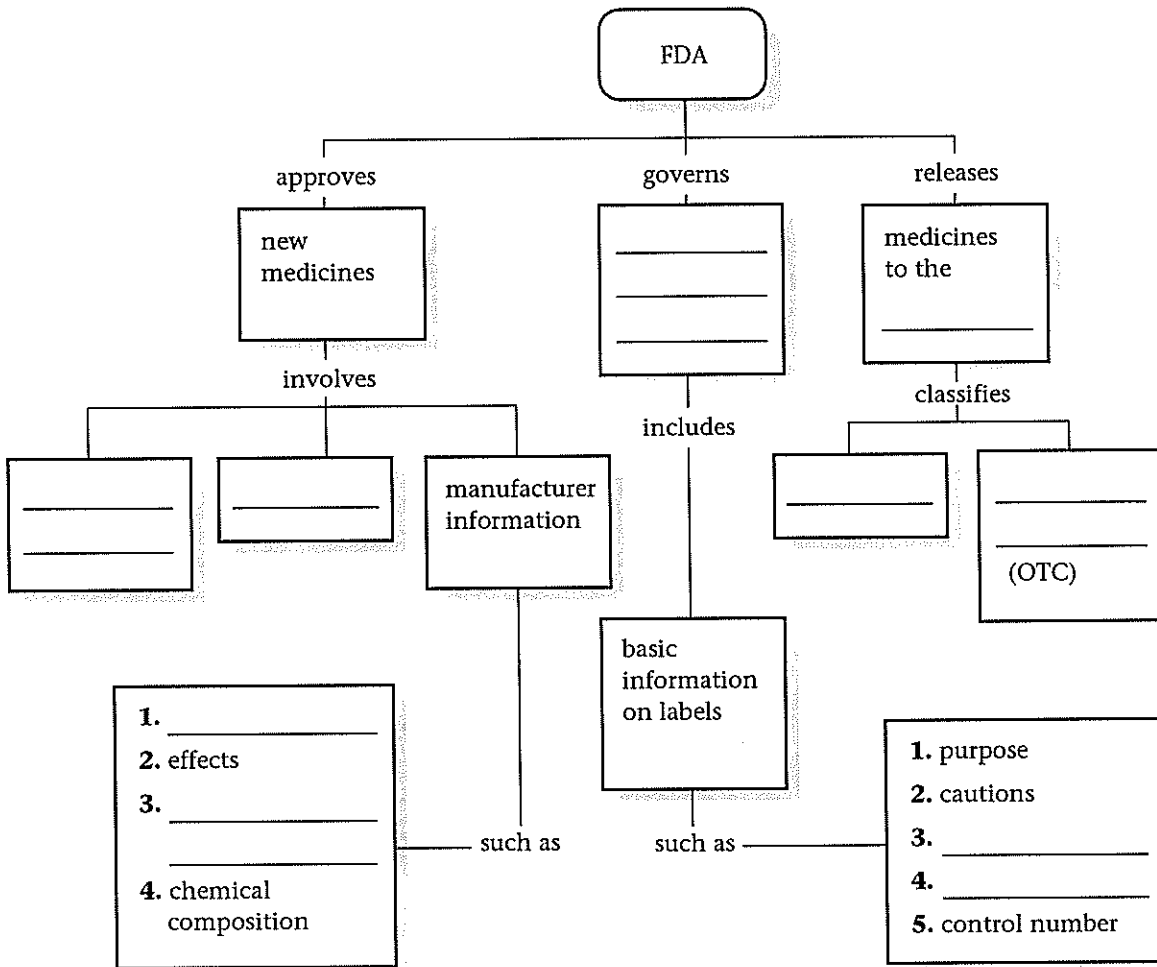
FDA

approves

new medicines

involves

______
______

______

manufacturer information

such as

1. ______
2. effects
3. ______
______
4. chemical composition

governs

______
______
______

includes

basic information on labels

such as

1. purpose
2. cautions
3. ______
4. ______
5. control number

releases

medicines to the ______

classifies

______

______
______
(OTC)